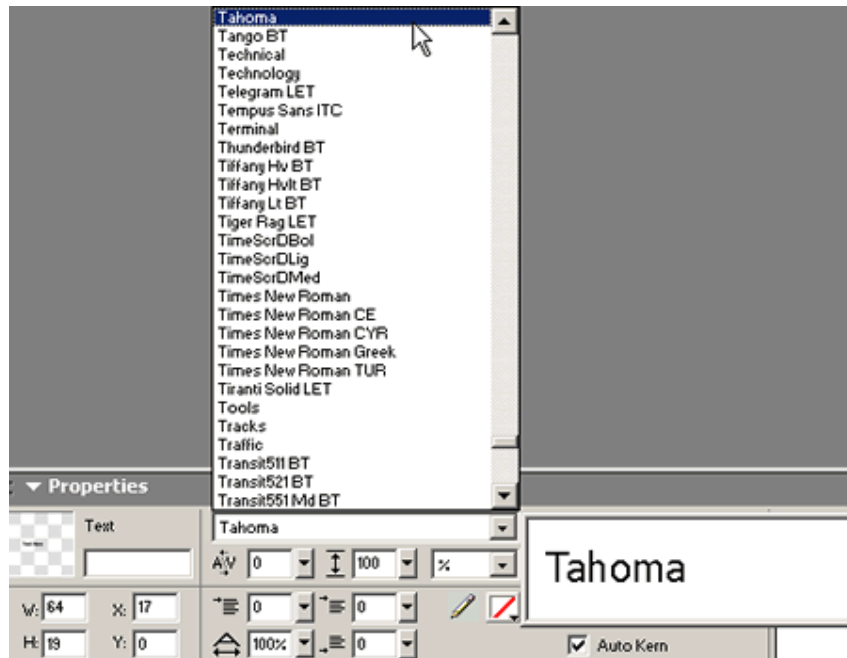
Tahoma
Tango BT
Technical
Technology
Telegram LET
Tempus Sans ITC
Terminal
Thunderbird BT
Tiffany Hv BT
Tiffany Hvlt BT
Tiffany Lt BT
Tiger Rag LET
TimeScrDBol
TimeScrDLig
TimeScrDMed
Times New Roman
Times New Roman CE
Times New Roman CYR
Times New Roman Greek
Times New Roman TUR
Tiranti Solid LET
Tools
Tracks
Traffic
Transit511 BT
Transit521 BT
Transit551 Md BT

▼ Properties

Text

Tahoma

0
100
%

Tahoma

W: 64
X: 17
0
0

H: 19
Y: 0
100%
0

Auto Kern